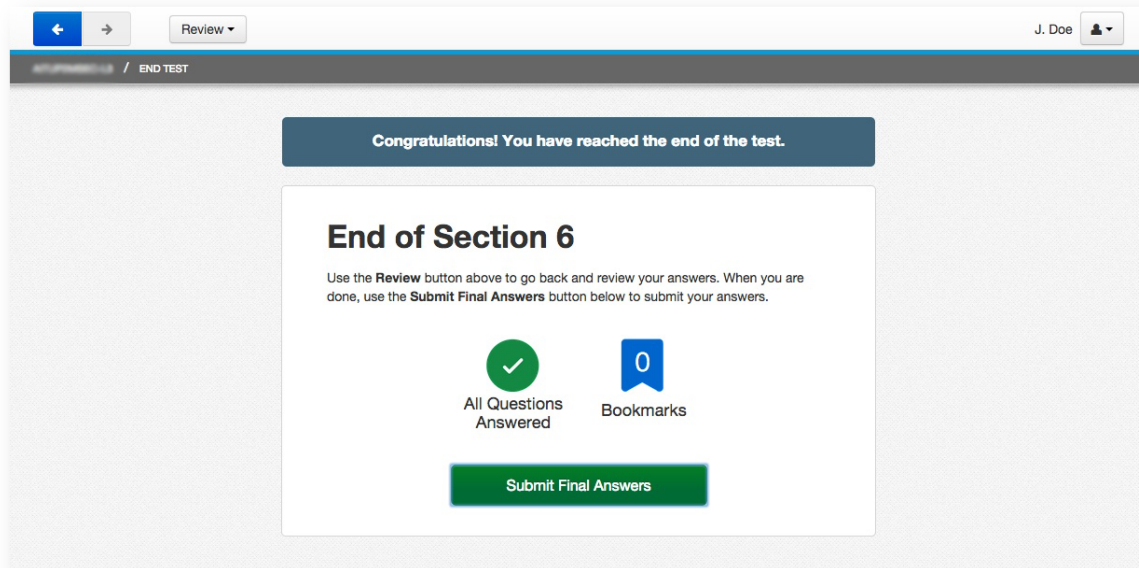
Review ▾

J. Doe

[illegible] / END TEST

Congratulations! You have reached the end of the test.

End of Section 6

Use the Review button above to go back and review your answers. When you are done, use the Submit Final Answers button below to submit your answers.

All Questions Answered

0

Bookmarks

Submit Final Answers